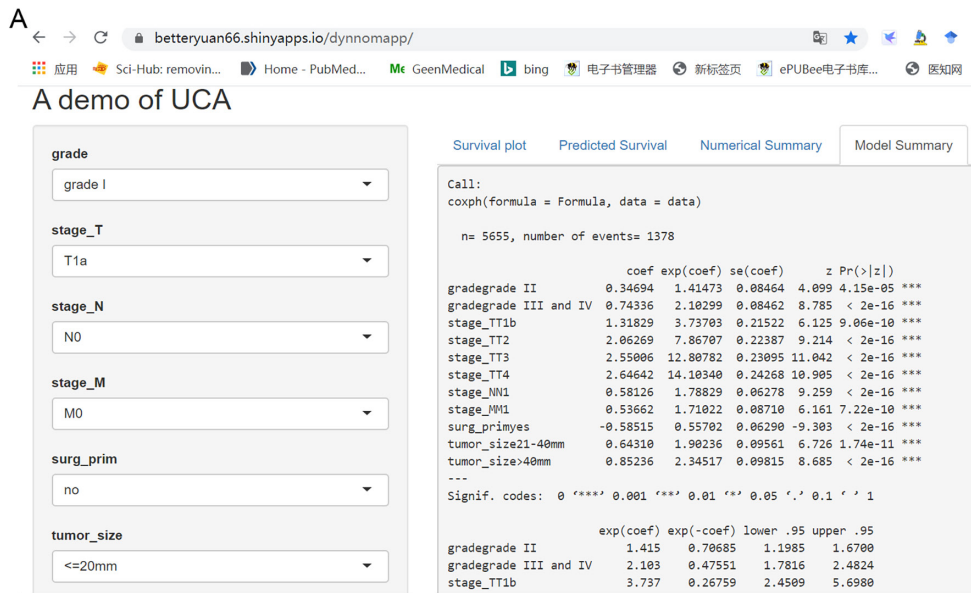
A

betteryuan66.shinyapps.io/dynnomapp/

应用 Sci-Hub: removin... Home - PubMed... GeenMedical bing 电子书管理器 新标签页 ePUBee电子书库... 医知网

A demo of UCA

grade
grade I

stage_T
T1a

stage_N
N0

stage_M
M0

surg_prim
no

tumor_size
<=20mm

Survival plot Predicted Survival Numerical Summary Model Summary

Call:
coxph(formula = Formula, data = data)

n= 5655, number of events= 1378

| | coef | exp(coef) | se(coef) | z | Pr(>\|z\|) | |
|---|---|---|---|---|---|---|
| gradegrade II | 0.34694 | 1.41473 | 0.08464 | 4.099 | 4.15e-05 | *** |
| gradegrade III and IV | 0.74336 | 2.10299 | 0.08462 | 8.785 | < 2e-16 | *** |
| stage_TT1b | 1.31829 | 3.73703 | 0.21522 | 6.125 | 9.06e-10 | *** |
| stage_TT2 | 2.06269 | 7.86707 | 0.22387 | 9.214 | < 2e-16 | *** |
| stage_TT3 | 2.55006 | 12.80782 | 0.23095 | 11.042 | < 2e-16 | *** |
| stage_TT4 | 2.64642 | 14.10340 | 0.24268 | 10.905 | < 2e-16 | *** |
| stage_NN1 | 0.58126 | 1.78829 | 0.06278 | 9.259 | < 2e-16 | *** |
| stage_MM1 | 0.53662 | 1.71022 | 0.08710 | 6.161 | 7.22e-10 | *** |
| surg_primyes | -0.58515 | 0.55702 | 0.06290 | -9.303 | < 2e-16 | *** |
| tumor_size21-40mm | 0.64310 | 1.90236 | 0.09561 | 6.726 | 1.74e-11 | *** |
| tumor_size>40mm | 0.85236 | 2.34517 | 0.09815 | 8.685 | < 2e-16 | *** |

---
Signif. codes: 0 '***' 0.001 '**' 0.01 '*' 0.05 '.' 0.1 ' ' 1

| | exp(coef) | exp(-coef) | lower .95 | upper .95 |
|---|---|---|---|---|
| gradegrade II | 1.415 | 0.70685 | 1.1985 | 1.6700 |
| gradegrade III and IV | 2.103 | 0.47551 | 1.7816 | 2.4824 |
| stage_TT1b | 3.737 | 0.26759 | 2.4509 | 5.6980 |